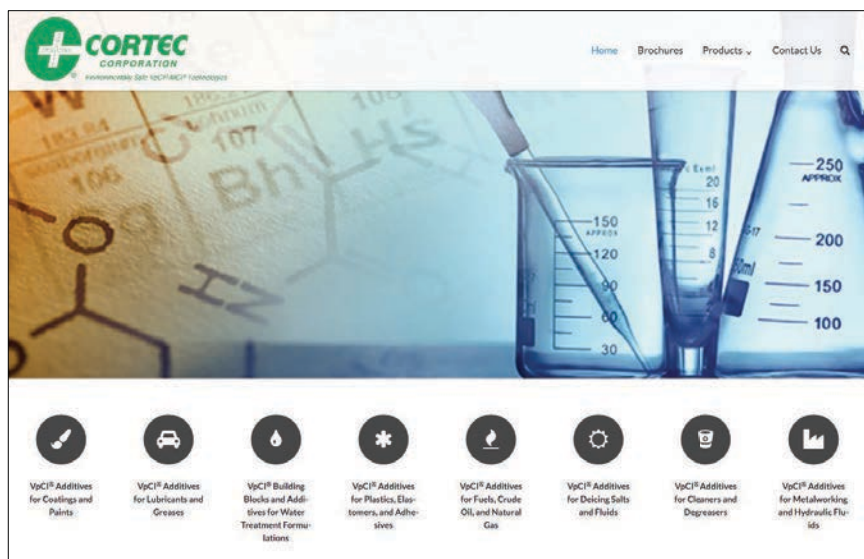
CORTEC CORPORATION
Environmentally Safe VpCI®/MCI® Technologies

Home Brochures Products Contact Us

VpCI® Additives for Coatings and Paints

VpCI® Additives for Lubricants and Greases

VpCI® Building Blocks and Additives for Water Treatment Formulations

VpCI® Additives for Plastics, Elastomers, and Adhesives

VpCI® Additives for Fuels, Crude Oil, and Natural Gas

VpCI® Additives for Deicing Salts and Fluids

VpCI® Additives for Cleaners and Degreasers

VpCI® Additives for Metalworking and Hydraulic Fluids